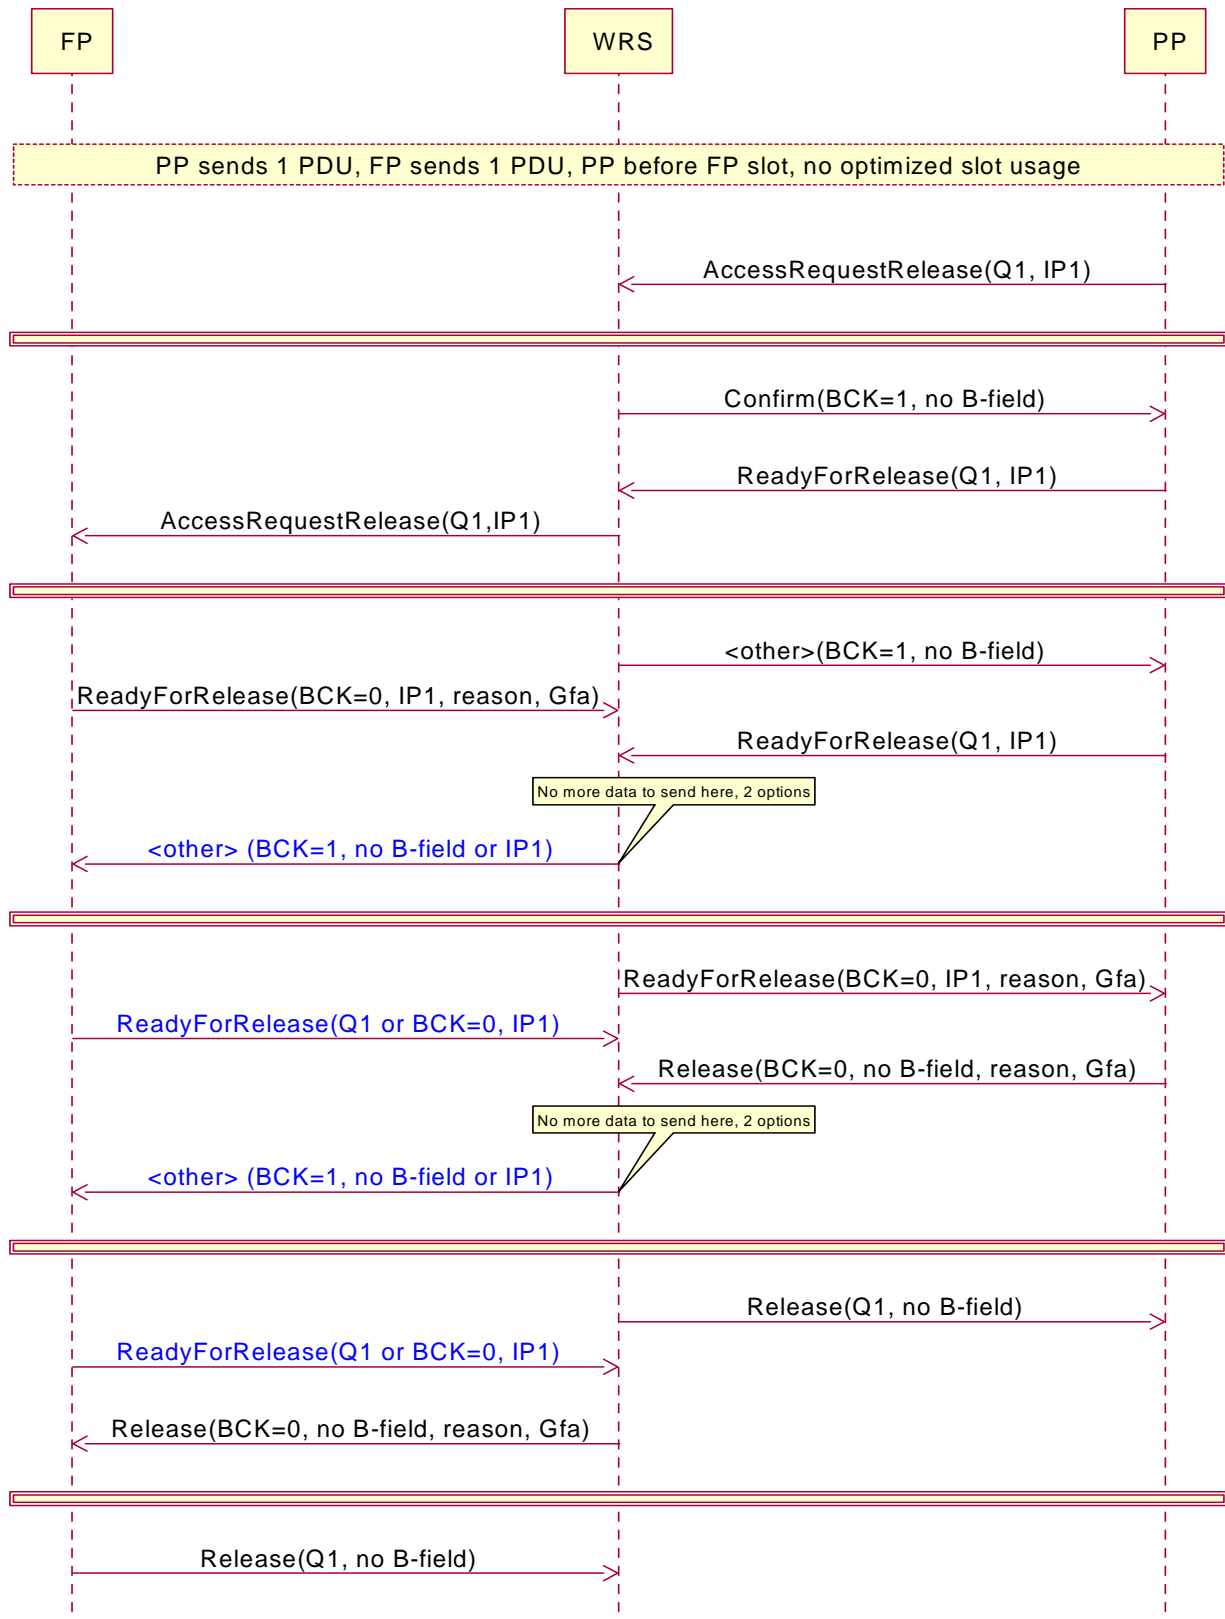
FP

WRS

PP

PP sends 1 PDU, FP sends 1 PDU, PP before FP slot, no optimized slot usage

AccessRequestRelease(Q1, IP1)

Confirm(BCK=1, no B-field)

ReadyForRelease(Q1, IP1)

AccessRequestRelease(Q1,IP1)

<other>(BCK=1, no B-field)

ReadyForRelease(BCK=0, IP1, reason, Gfa)

ReadyForRelease(Q1, IP1)

No more data to send here, 2 options

<other> (BCK=1, no B-field or IP1)

ReadyForRelease(BCK=0, IP1, reason, Gfa)

ReadyForRelease(Q1 or BCK=0, IP1)

Release(BCK=0, no B-field, reason, Gfa)

No more data to send here, 2 options

<other> (BCK=1, no B-field or IP1)

Release(Q1, no B-field)

ReadyForRelease(Q1 or BCK=0, IP1)

Release(BCK=0, no B-field, reason, Gfa)

Release(Q1, no B-field)